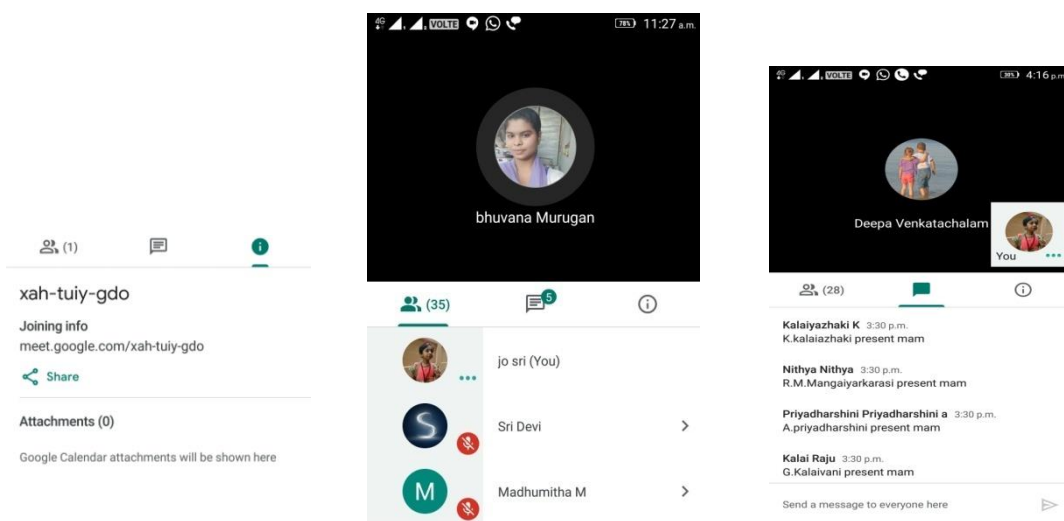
(1)

xah-tuiy-gdo

Joining info
meet.google.com/xah-tuiy-gdo

Share

Attachments (0)

Google Calendar attachments will be shown here

4G VOLTE 78% 11:27 a.m.

bhuvana Murugan

(35) 5

jo sri (You)

Sri Devi

M Madhumitha M

4G VOLTE 38% 4:16 p.m.

Deepa Venkatachalam

You

(28)

Kalaiyazhaki K 3:30 p.m.
K.kalaiazhaki present mam

Nithya Nithya 3:30 p.m.
R.M.Mangaiyarkarasi present mam

Priyadharshini Priyadharshini a 3:30 p.m.
A.priyadharshini present mam

Kalai Raju 3:30 p.m.
G.Kalaivani present mam

Send a message to everyone here